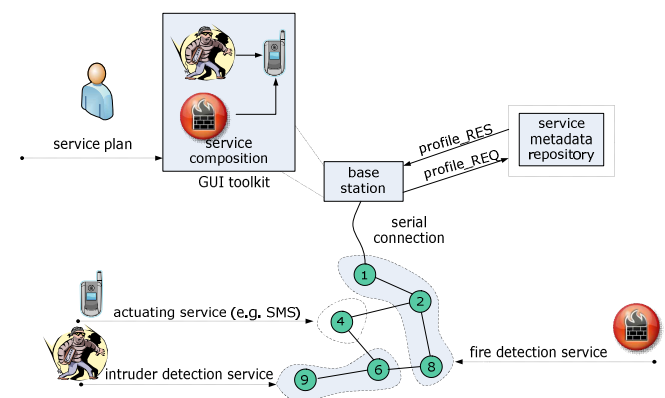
service plan

service composition

GUI toolkit

base station

profile_RES

profile_REQ

service metadata repository

serial connection

1

2

4

6

8

9

actuating service (e.g. SMS)

intruder detection service

fire detection service